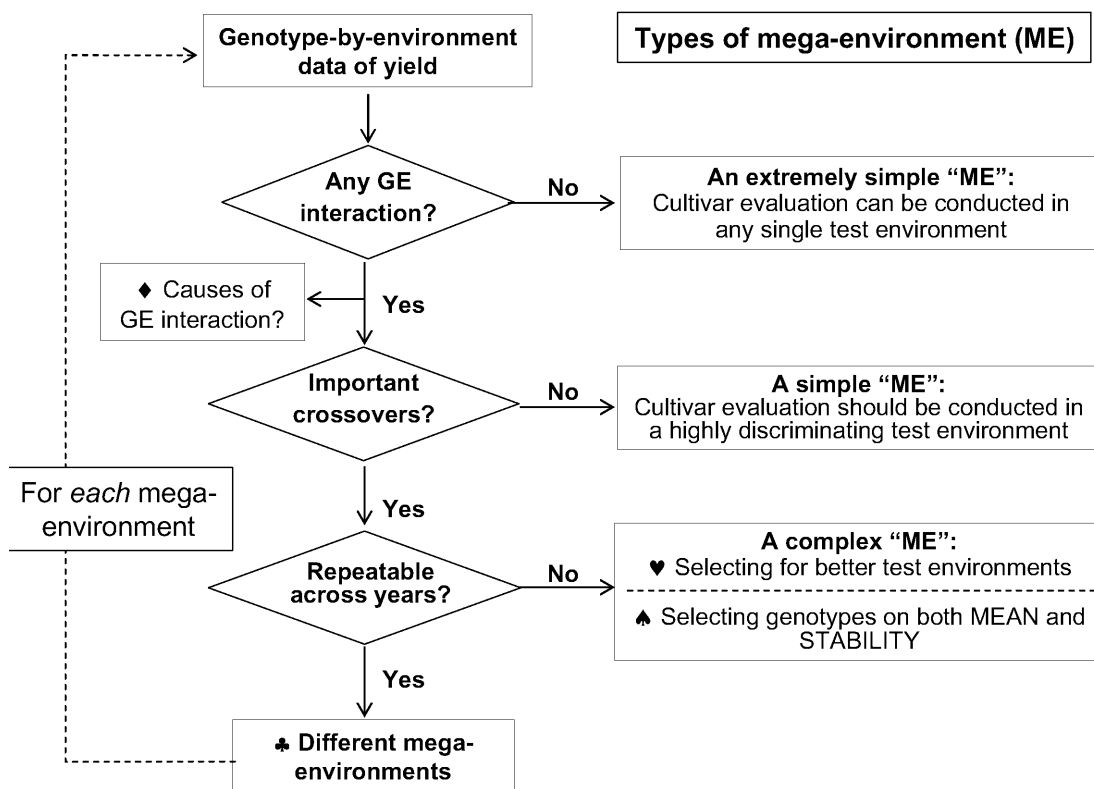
Genotype-by-environment data of yield

Types of mega-environment (ME)

Any GE interaction?

No

An extremely simple "ME": Cultivar evaluation can be conducted in any single test environment

♦ Causes of GE interaction?

Yes

Important crossovers?

No

A simple "ME": Cultivar evaluation should be conducted in a highly discriminating test environment

For *each* mega-environment

Yes

Repeatable across years?

No

A complex "ME":
♥ Selecting for better test environments

♠ Selecting genotypes on both MEAN and STABILITY

Yes

♣ Different mega-environments